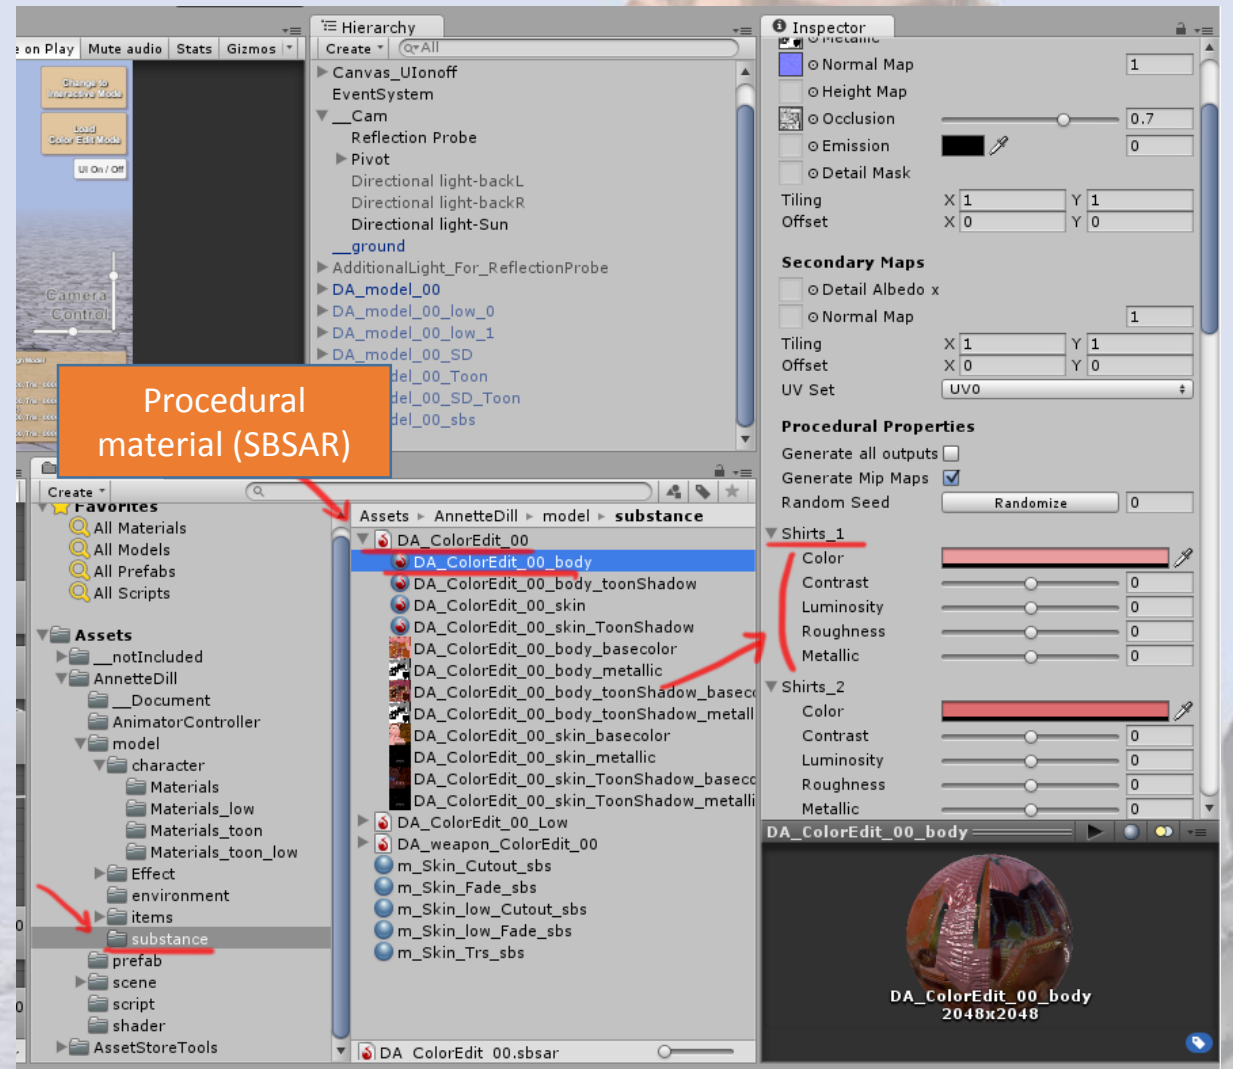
on Play | Mute audio | Stats | Gizmos

Change to Interactive Mode

Load Color Edit Mode

UI On / Off

Camera Control

Hierarchy

Create | All

Canvas_UIonoff
EventSystem
__Cam
Reflection Probe
Pivot
Directional light-backL
Directional light-backR
Directional light-Sun
__ground
AdditionalLight_For_ReflectionProbe
DA_model_00
DA_model_00_low_0
DA_model_00_low_1
DA_model_00_SD
del_00_Toon
del_00_SD_Toon
del_00_sbs

Procedural material (SBSAR)

Inspector

Metallic
Normal Map 1
Height Map
Occlusion 0.7
Emission 0
Detail Mask
Tiling X 1 Y 1
Offset X 0 Y 0

Secondary Maps
Detail Albedo x
Normal Map 1
Tiling X 1 Y 1
Offset X 0 Y 0
UV Set UV0

Procedural Properties
Generate all outputs
Generate Mip Maps
Random Seed Randomize 0
Shirts_1
Color
Contrast 0
Luminosity 0
Roughness 0
Metallic 0
Shirts_2
Color
Contrast 0
Luminosity 0
Roughness 0
Metallic 0

DA_ColorEdit_00_body

DA_ColorEdit_00_body
2048x2048

Create

Favorites
All Materials
All Models
All Prefabs
All Scripts

Assets
__notIncluded
AnnetteDill
__Document
AnimatorController
model
character
Materials
Materials_low
Materials_toon
Materials_toon_low
Effect
environment
items
substance
prefab
scene
script
shader
AssetStoreTools

Assets ▸ AnnetteDill ▸ model ▸ substance

DA_ColorEdit_00
DA_ColorEdit_00_body
DA_ColorEdit_00_body_toonShadow
DA_ColorEdit_00_skin
DA_ColorEdit_00_skin_ToonShadow
DA_ColorEdit_00_body_basecolor
DA_ColorEdit_00_body_metallic
DA_ColorEdit_00_body_toonShadow_basec
DA_ColorEdit_00_body_toonShadow_metall
DA_ColorEdit_00_skin_basecolor
DA_ColorEdit_00_skin_metallic
DA_ColorEdit_00_skin_ToonShadow_basec
DA_ColorEdit_00_skin_ToonShadow_metalli
DA_ColorEdit_00_Low
DA_weapon_ColorEdit_00
m_Skin_Cutout_sbs
m_Skin_Fade_sbs
m_Skin_low_Cutout_sbs
m_Skin_low_Fade_sbs
m_Skin_Trs_sbs

DA_ColorEdit_00.sbsar